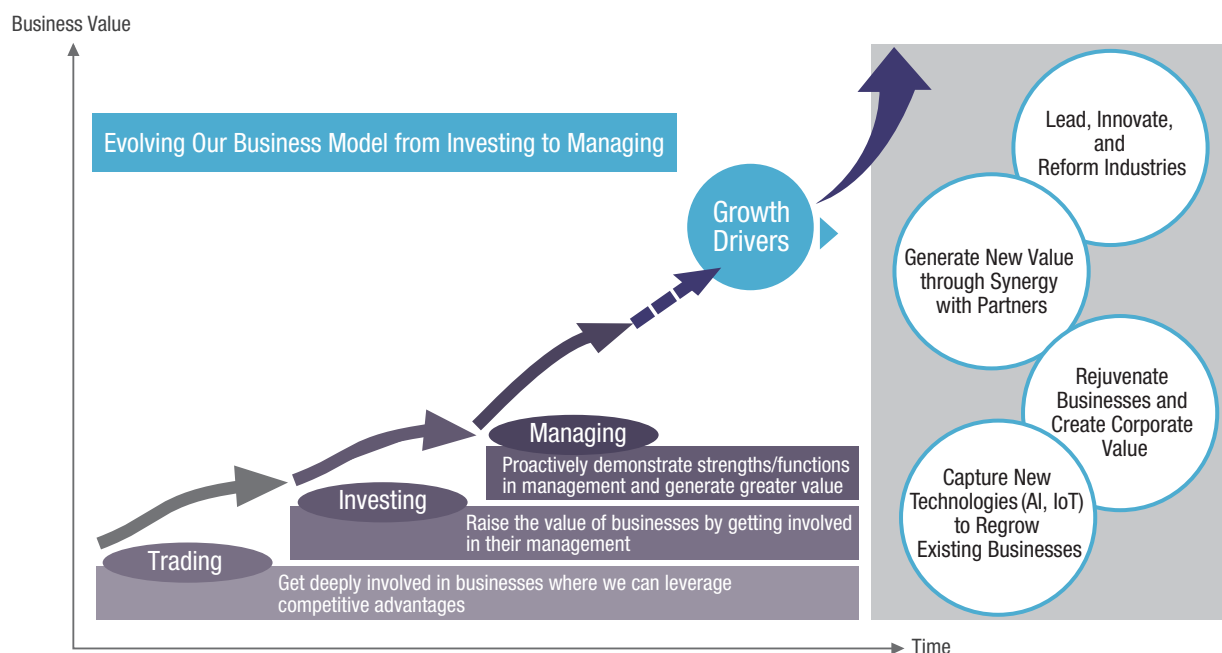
Business Value

Evolving Our Business Model from Investing to Managing

Growth Drivers

Lead, Innovate, and Reform Industries

Generate New Value through Synergy with Partners

Rejuvenate Businesses and Create Corporate Value

Capture New Technologies (AI, IoT) to Regrow Existing Businesses

Managing

Proactively demonstrate strengths/functions in management and generate greater value

Investing

Raise the value of businesses by getting involved in their management

Trading

Get deeply involved in businesses where we can leverage competitive advantages

Time